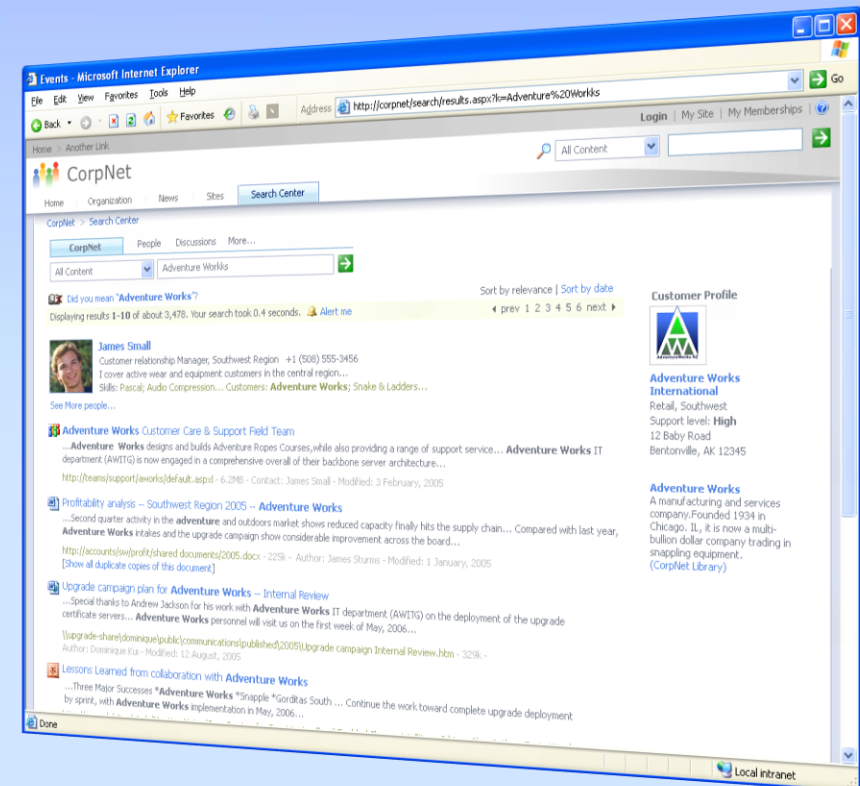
Events - Microsoft Internet Explorer

File Edit View Favorites Tools Help

Back Favorites

Address http://corpnet/search/results.aspx?k=Adventure%20Workks

Go

Login | My Site | My Memberships

Home > Another Link

All Content

CorpNet

Home Organization News Sites Search Center

CorpNet > Search Center

CorpNet People Discussions More...

All Content Adventure Works

Did you mean "Adventure Works"?

Sort by relevance | Sort by date

Displaying results 1-10 of about 3,478. Your search took 0.4 seconds. Alert me

prev 1 2 3 4 5 6 next

James Small
Customer relationship Manager, Southwest Region +1 (508) 555-3456
I cover active wear and equipment customers in the central region...
Skills: Pascal; Audio Compression... Customers: Adventure Works; Snake & Ladders...

See More people...

Adventure Works Customer Care & Support Field Team
...Adventure Works designs and builds Adventure Ropes Courses,while also providing a range of support service... Adventure Works IT department (AWITG) is now engaged in a comprehensive overall of their backbone server architecture...
http://teams/support/aworks/default.aspx - 6.2MB - Contact: James Small - Modified: 3 February, 2005

Profitability analysis -- Southwest Region 2005 -- Adventure Works
...Second quarter activity in the adventure and outdoors market shows reduced capacity finally hits the supply chain... Compared with last year, Adventure Works intakes and the upgrade campaign show considerable improvement across the board...
http://accounts/sw/profit/shared documents/2005.docx - 225k - Author: James Sturns - Modified: 1 January, 2005
[Show all duplicate copies of this document]

Upgrade campaign plan for Adventure Works -- Internal Review
...Special thanks to Andrew Jackson for his work with Adventure Works IT department (AWITG) on the deployment of the upgrade certificate servers... Adventure Works personnel will visit us on the first week of May, 2006...
\\upgrade-share\dominique\public\communications\published\2005\Upgrade campaign Internal Review.htm - 329k -
Author: Dominique Kui - Modified: 12 August, 2005

Lessons Learned from collaboration with Adventure Works
...Three Major Successes *Adventure Works *Snapple *Gorditas South ... Continue the work toward complete upgrade deployment by sprint, with Adventure Works implementation in May, 2006...

Customer Profile

Adventure Works International
Retail, Southwest
Support level: High
12 Baby Road
Bentonville, AK 12345

Adventure Works
A manufacturing and services company.Founded 1934 in Chicago. IL, it is now a multi-bullion dollar company trading in snapping equipment.
(CorpNet Library)

Done

Local intranet